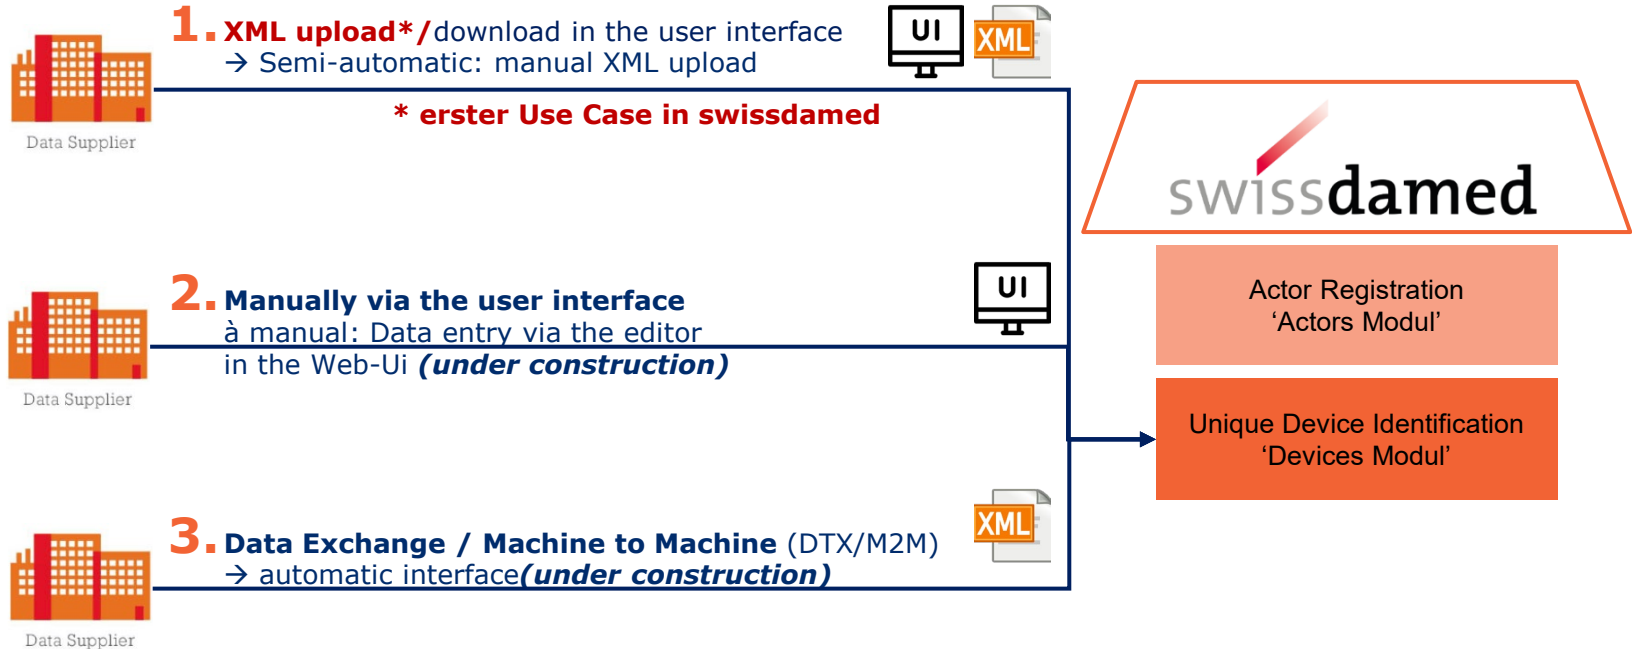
1. XML upload*/download in the user interface
→ Semi-automatic: manual XML upload

UI XML

Data Supplier

* erster Use Case in swissdamed

swissdamed

2. Manually via the user interface
à manual: Data entry via the editor in the Web-Ui (under construction)

UI

Data Supplier

Actor Registration
‘Actors Modul’

Unique Device Identification
‘Devices Modul’

3. Data Exchange / Machine to Machine (DTX/M2M)
→ automatic interface(under construction)

XML

Data Supplier